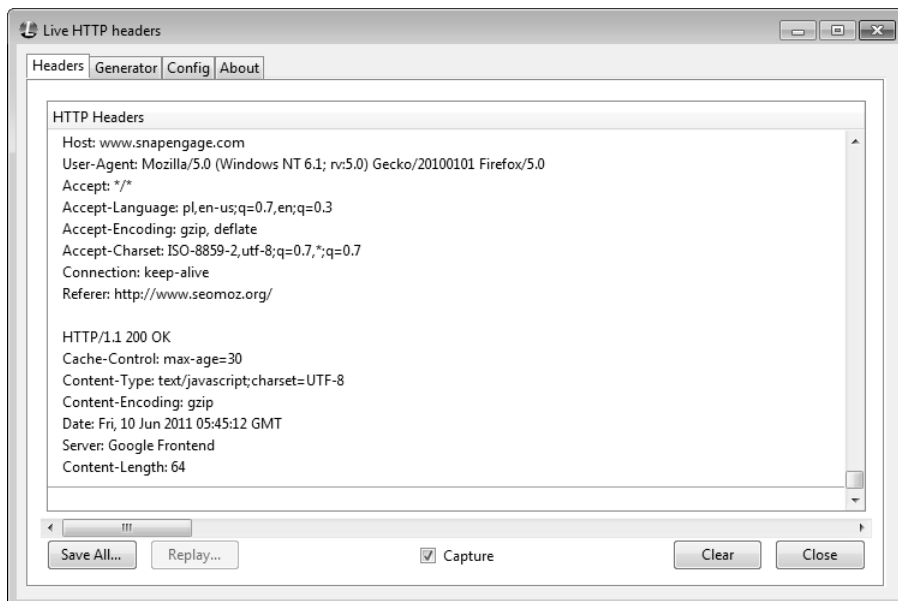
Live HTTP headers

Headers | Generator | Config | About

HTTP Headers

Host: www.snapengage.com
User-Agent: Mozilla/5.0 (Windows NT 6.1; rv:5.0) Gecko/20100101 Firefox/5.0
Accept: */*
Accept-Language: pl,en-us;q=0.7,en;q=0.3
Accept-Encoding: gzip, deflate
Accept-Charset: ISO-8859-2,utf-8;q=0.7,*;q=0.7
Connection: keep-alive
Referer: http://www.seomoz.org/

HTTP/1.1 200 OK
Cache-Control: max-age=30
Content-Type: text/javascript;charset=UTF-8
Content-Encoding: gzip
Date: Fri, 10 Jun 2011 05:45:12 GMT
Server: Google Frontend
Content-Length: 64

Save All... | Replay... | Capture | Clear | Close